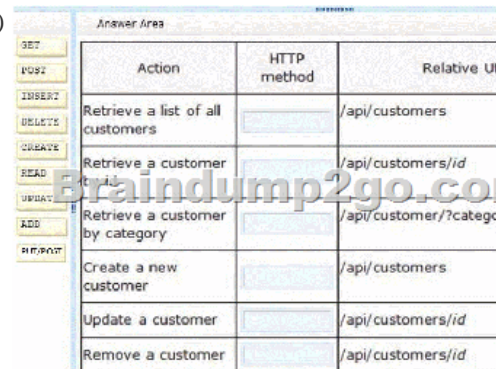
Answer Area

GET
POST
INSERT
DELETE
CREATE
READ
UPDAT
ADD
PUT/POST

| Action | HTTP method | Relative U |
|---|---|---|
| Retrieve a list of all customers | | /api/customers |
| Retrieve a customer b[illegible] | | /api/customers/*id* |
| Retrieve a customer by category | | /api/customer/?catego |
| Create a new customer | | /api/customers |
| Update a customer | | /api/customers/*id* |
| Remove a customer | | /api/customers/*id* |

Braindump2go.co